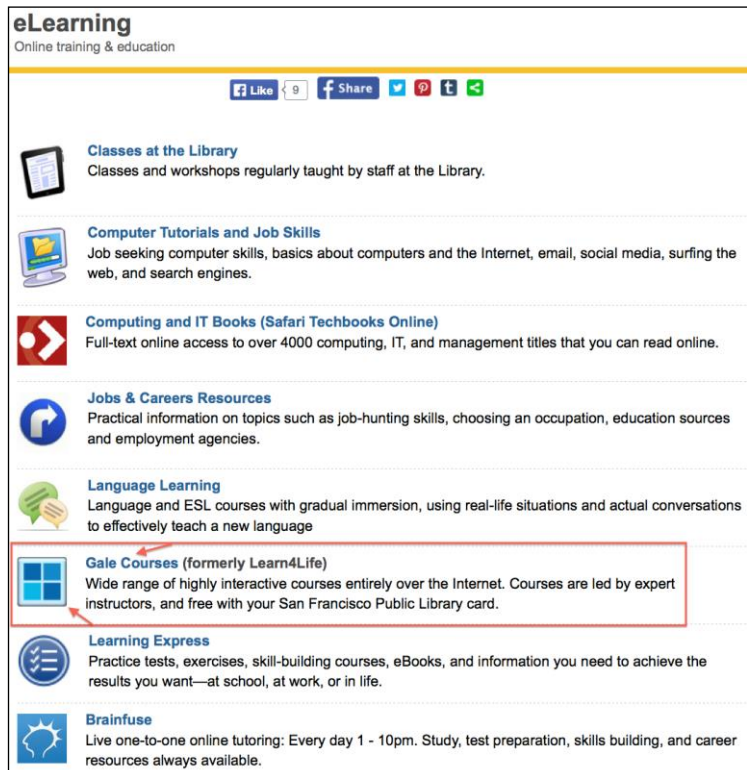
eLearning
Online training & education

Like 9 Share

Classes at the Library
Classes and workshops regularly taught by staff at the Library.

Computer Tutorials and Job Skills
Job seeking computer skills, basics about computers and the Internet, email, social media, surfing the web, and search engines.

Computing and IT Books (Safari Techbooks Online)
Full-text online access to over 4000 computing, IT, and management titles that you can read online.

Jobs & Careers Resources
Practical information on topics such as job-hunting skills, choosing an occupation, education sources and employment agencies.

Language Learning
Language and ESL courses with gradual immersion, using real-life situations and actual conversations to effectively teach a new language

Gale Courses (formerly Learn4Life)
Wide range of highly interactive courses entirely over the Internet. Courses are led by expert instructors, and free with your San Francisco Public Library card.

Learning Express
Practice tests, exercises, skill-building courses, eBooks, and information you need to achieve the results you want—at school, at work, or in life.

Brainfuse
Live one-to-one online tutoring: Every day 1 - 10pm. Study, test preparation, skills building, and career resources always available.